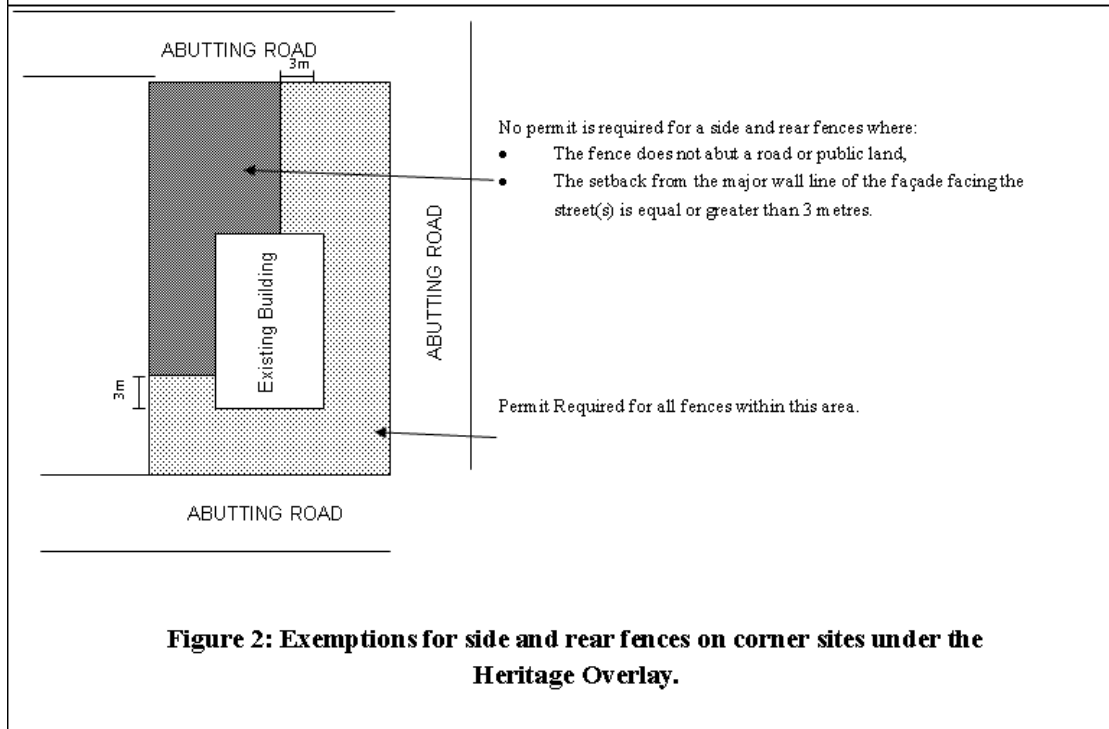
ABUTTING ROAD

3m

No permit is required for a side and rear fences where:
• The fence does not abut a road or public land,
• The setback from the major wall line of the façade facing the street(s) is equal or greater than 3 metres.

ABUTTING ROAD

Existing Building

3m

Permit Required for all fences within this area.

ABUTTING ROAD

Figure 2: Exemptions for side and rear fences on corner sites under the Heritage Overlay.